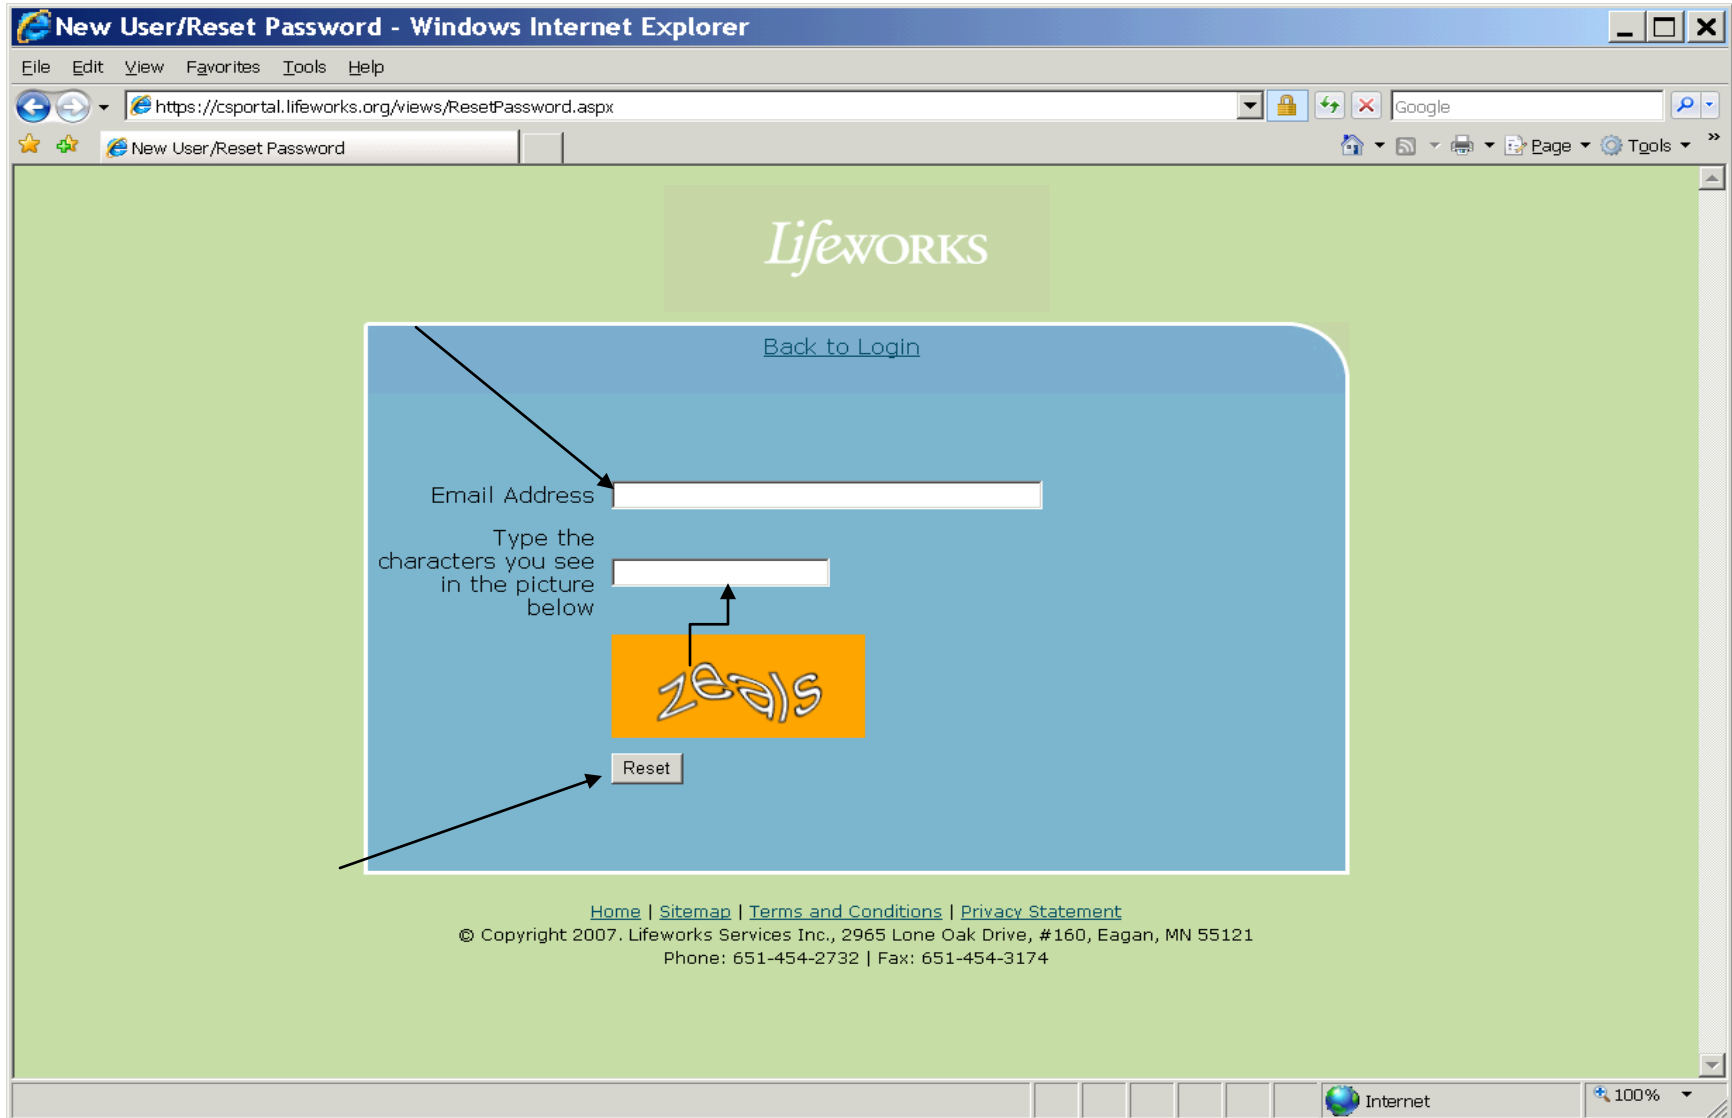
New User/Reset Password - Windows Internet Explorer

File Edit View Favorites Tools Help

https://csportal.lifeworks.org/views/ResetPassword.aspx

Google

New User/Reset Password

Page Tools

LifeWORKS

Back to Login

Email Address

Type the characters you see in the picture below

zeals

Reset

Home | Sitemap | Terms and Conditions | Privacy Statement
© Copyright 2007. Lifeworks Services Inc., 2965 Lone Oak Drive, #160, Eagan, MN 55121
Phone: 651-454-2732 | Fax: 651-454-3174

Internet

100%